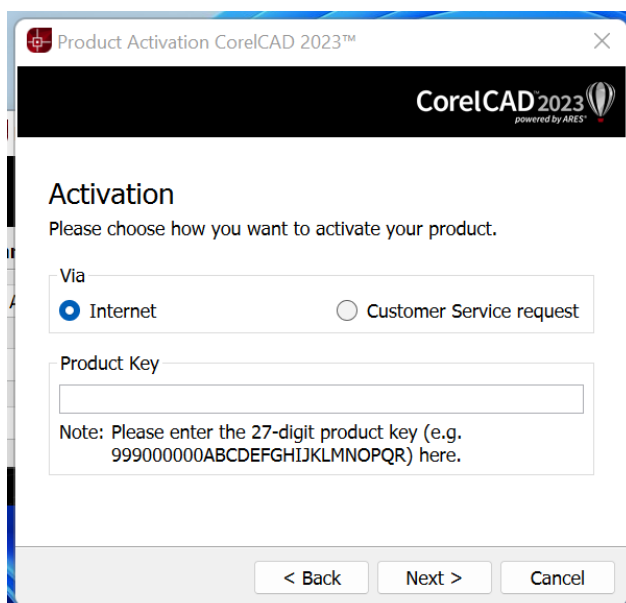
Product Activation CorelCAD 2023™

CorelCAD 2023
powered by ARES®

Activation

Please choose how you want to activate your product.

Via

Internet

Customer Service request

Product Key

Note: Please enter the 27-digit product key (e.g. 999000000ABCDEFGHIJKLMNOPQR) here.

< Back

Next >

Cancel